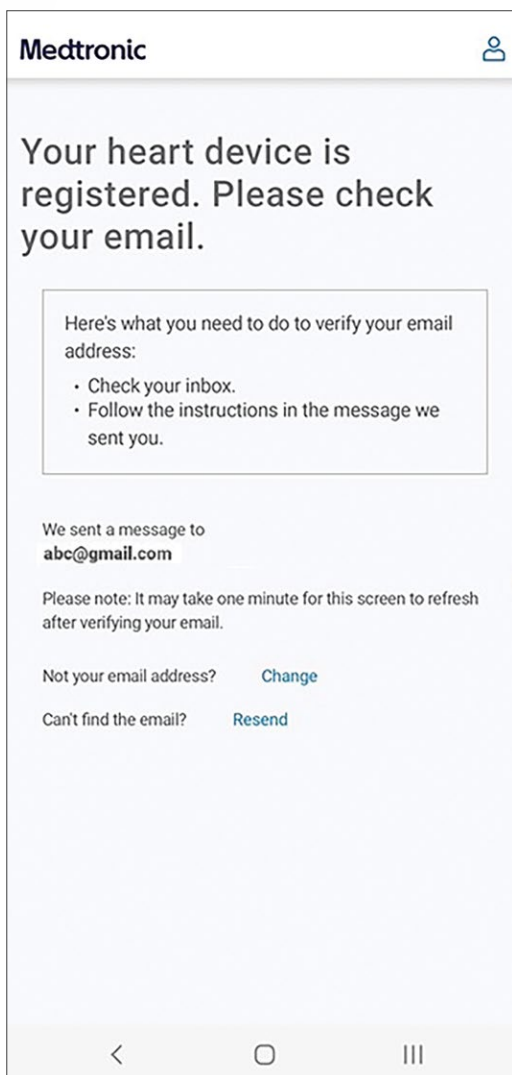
Medtronic

Your heart device is registered. Please check your email.

Here's what you need to do to verify your email address:
• Check your inbox.
• Follow the instructions in the message we sent you.

We sent a message to
abc@gmail.com

Please note: It may take one minute for this screen to refresh after verifying your email.

Not your email address? Change

Can't find the email? Resend